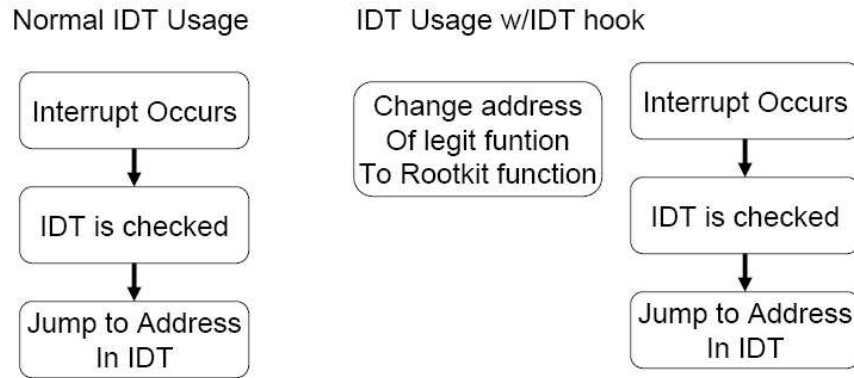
Normal IDT Usage

Interrupt Occurs

IDT is checked

Jump to Address In IDT

IDT Usage w/IDT hook

Change address Of legit funtion To Rootkit function

Interrupt Occurs

IDT is checked

Jump to Address In IDT